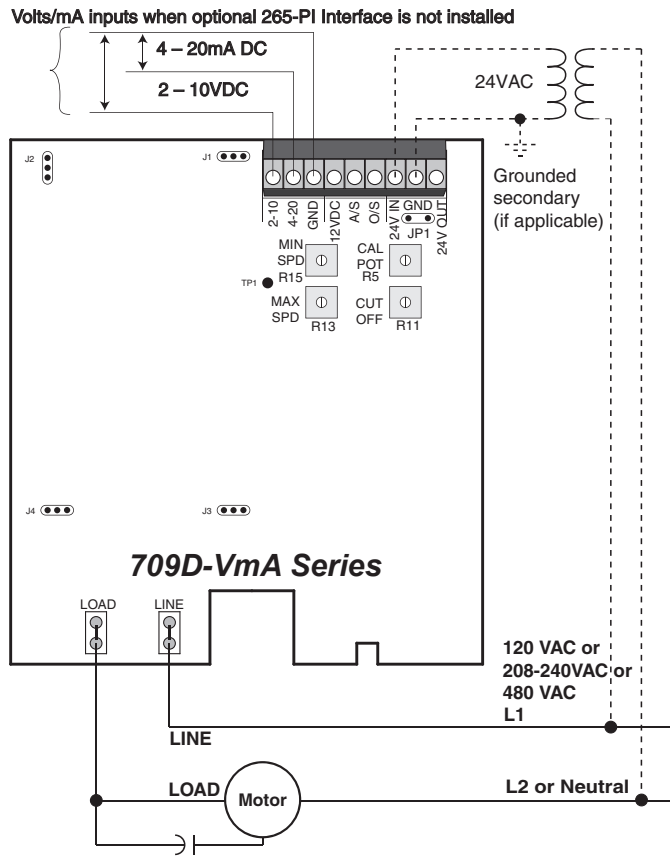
Volts/mA inputs when optional 265-PI Interface is not installed

4 – 20mA DC

2 – 10VDC

24VAC

Grounded secondary (if applicable)

J2

J1

2-10 4-20 GND 12VDC A/S O/S 24V IN GND 24V OUT

JP1

MIN SPD R15

CAL POT R5

TP1

MAX SPD R13

CUT OFF R11

J4

J3

709D-VmA Series

LOAD

LINE

120 VAC or 208-240VAC or 480 VAC L1

LINE

LOAD

Motor

L2 or Neutral